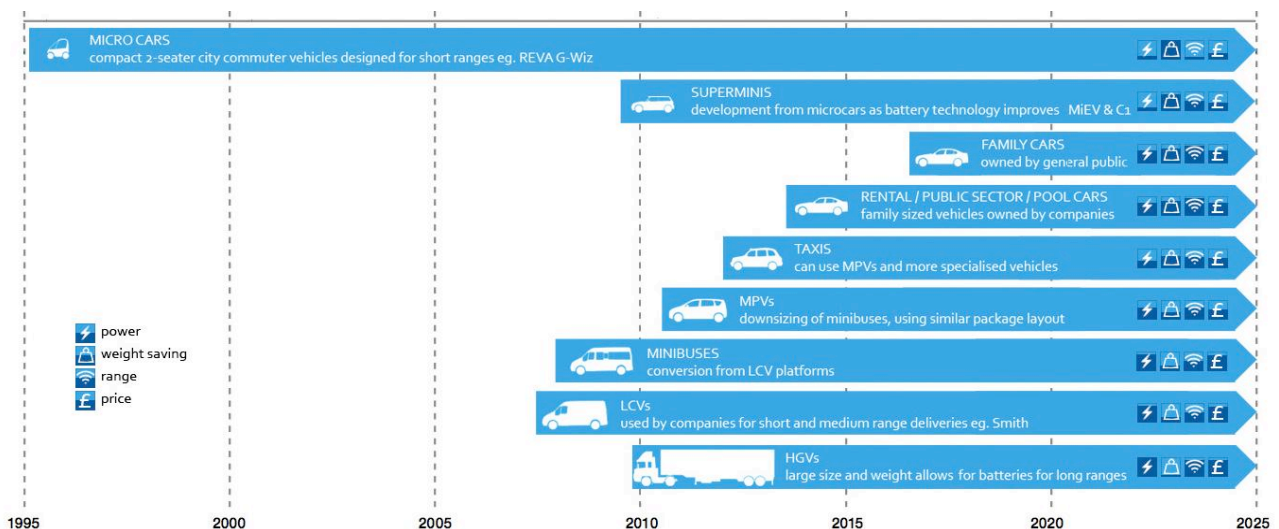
MICRO CARS
compact 2-seater city commuter vehicles designed for short ranges eg. REVA G-Wiz

SUPERMINIS
development from microcars as battery technology improves MiEV & C1

FAMILY CARS
owned by general public

RENTAL / PUBLIC SECTOR / POOL CARS
family sized vehicles owned by companies

TAXIS
can use MPVs and more specialised vehicles

MPVs
downsizing of minibuses, using similar package layout

MINIBUSES
conversion from LCV platforms

LCVs
used by companies for short and medium range deliveries eg. Smith

HGVs
large size and weight allows for batteries for long ranges

power
weight saving
range
price

1995 2000 2005 2010 2015 2020 2025